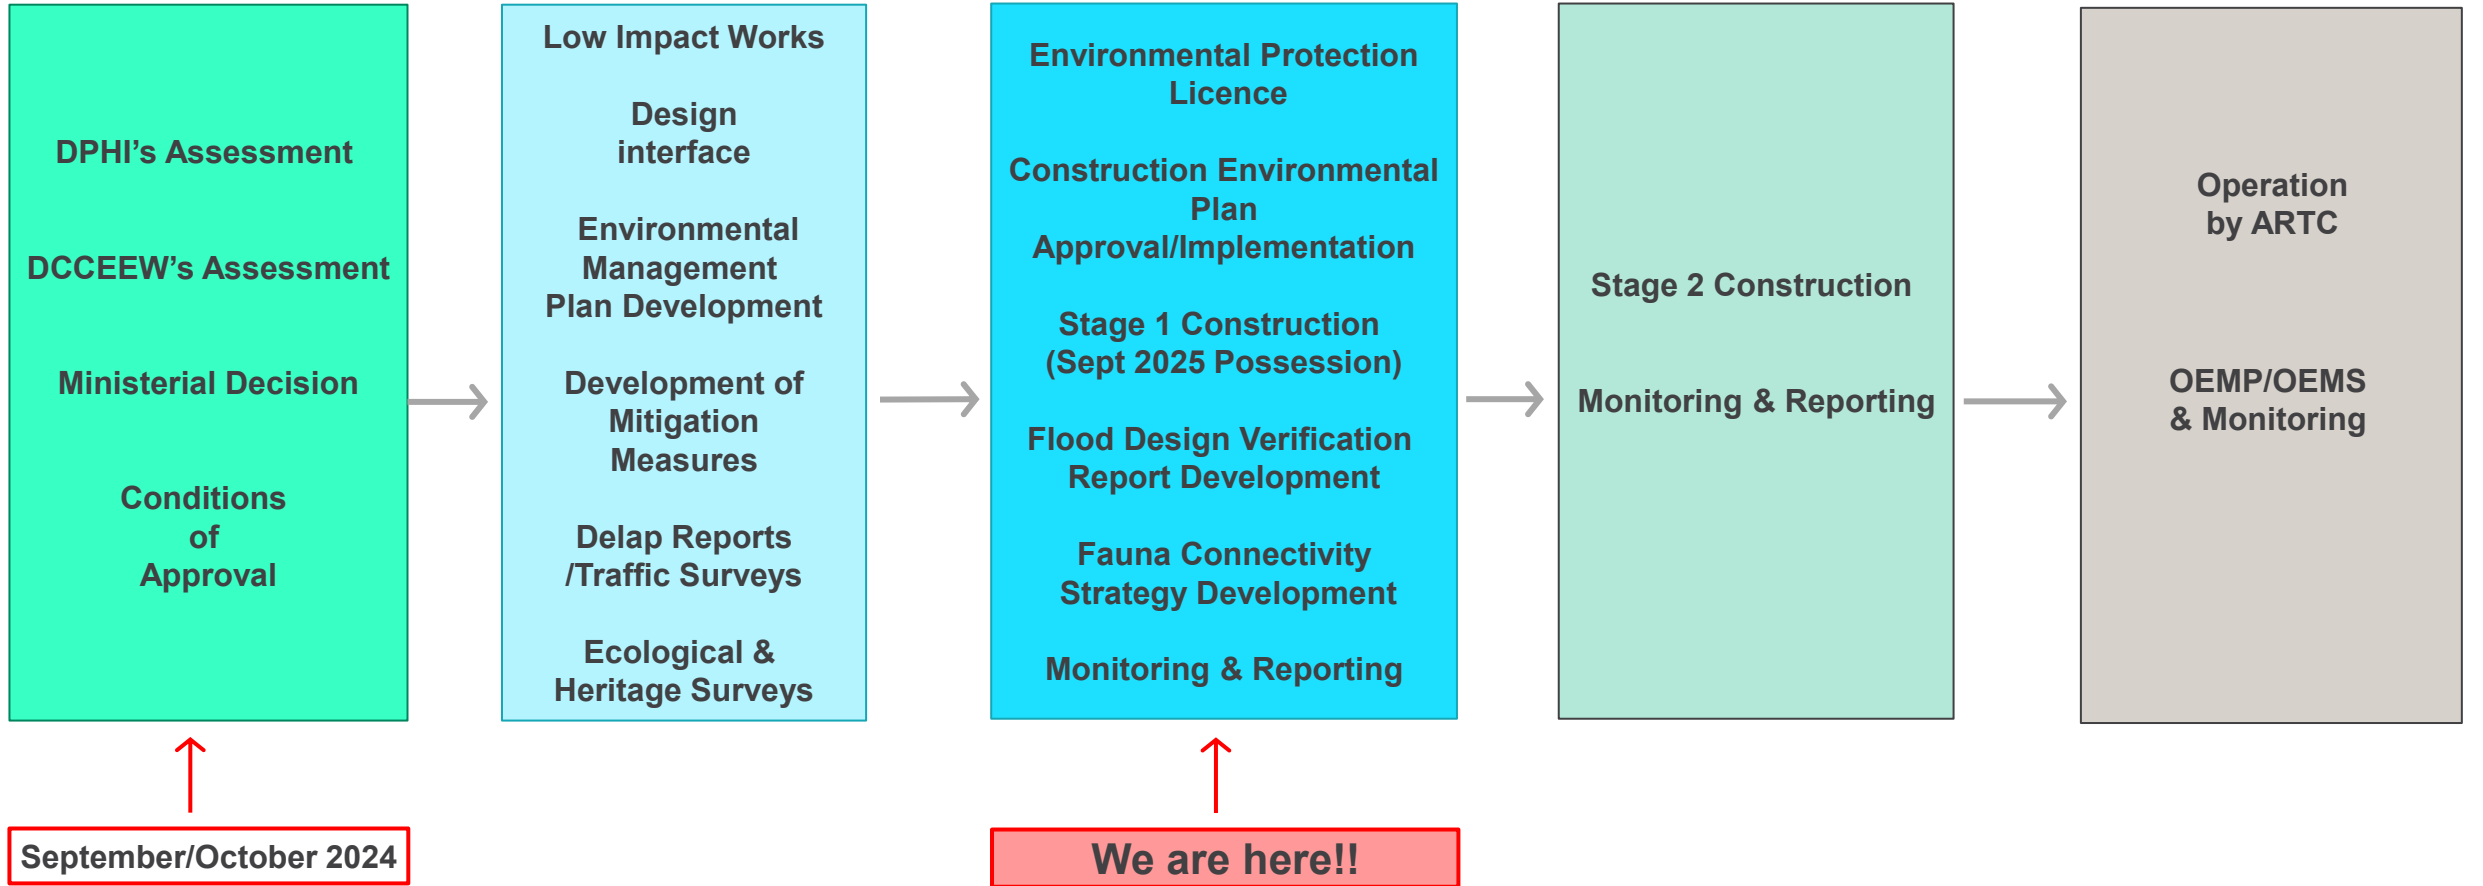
DPHI's Assessment

DCCEEW's Assessment

Ministerial Decision

Conditions of Approval

Low Impact Works

Design interface

Environmental Management Plan Development

Development of Mitigation Measures

Delap Reports /Traffic Surveys

Ecological & Heritage Surveys

Environmental Protection Licence

Construction Environmental Plan Approval/Implementation

Stage 1 Construction (Sept 2025 Possession)

Flood Design Verification Report Development

Fauna Connectivity Strategy Development

Monitoring & Reporting

Stage 2 Construction

Monitoring & Reporting

Operation by ARTC

OEMP/OEMS & Monitoring

September/October 2024

We are here!!